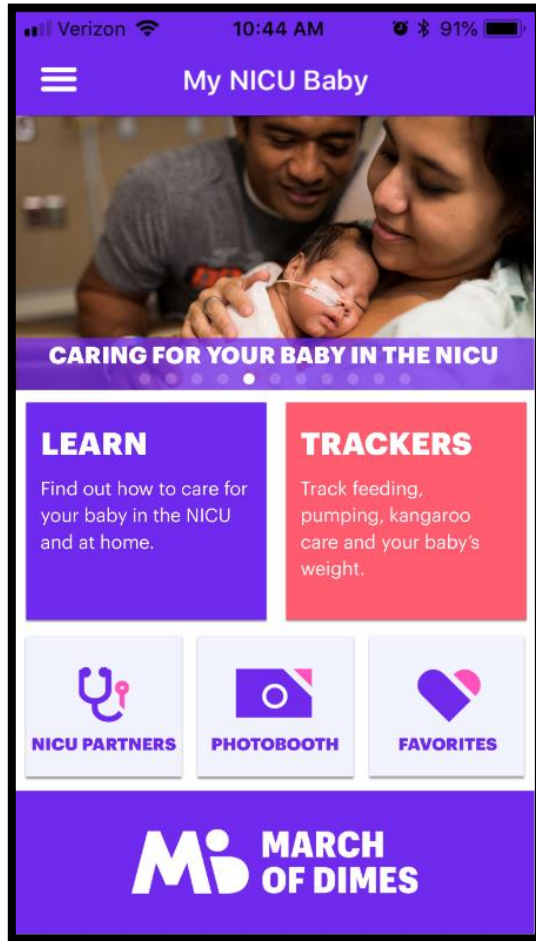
Verizon 10:44 AM 91%

My NICU Baby

CARING FOR YOUR BABY IN THE NICU

LEARN
Find out how to care for your baby in the NICU and at home.

TRACKERS
Track feeding, pumping, kangaroo care and your baby's weight.

NICU PARTNERS

PHOTOBOOTH

FAVORITES

MARCH OF DIMES